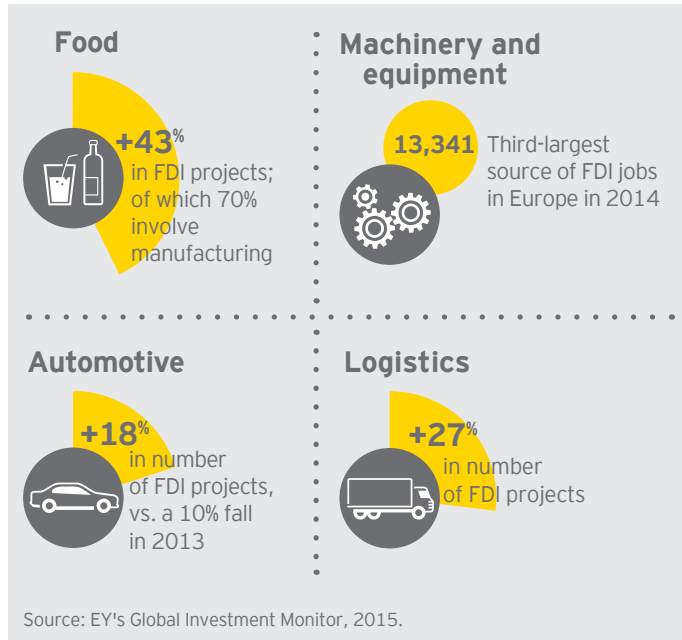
Food

+43%
in FDI projects; of which 70% involve manufacturing

Machinery and equipment

13,341 Third-largest source of FDI jobs in Europe in 2014

Automotive

+18%
in number of FDI projects, vs. a 10% fall in 2013

Logistics

+27%
in number of FDI projects

Source: EY's Global Investment Monitor, 2015.